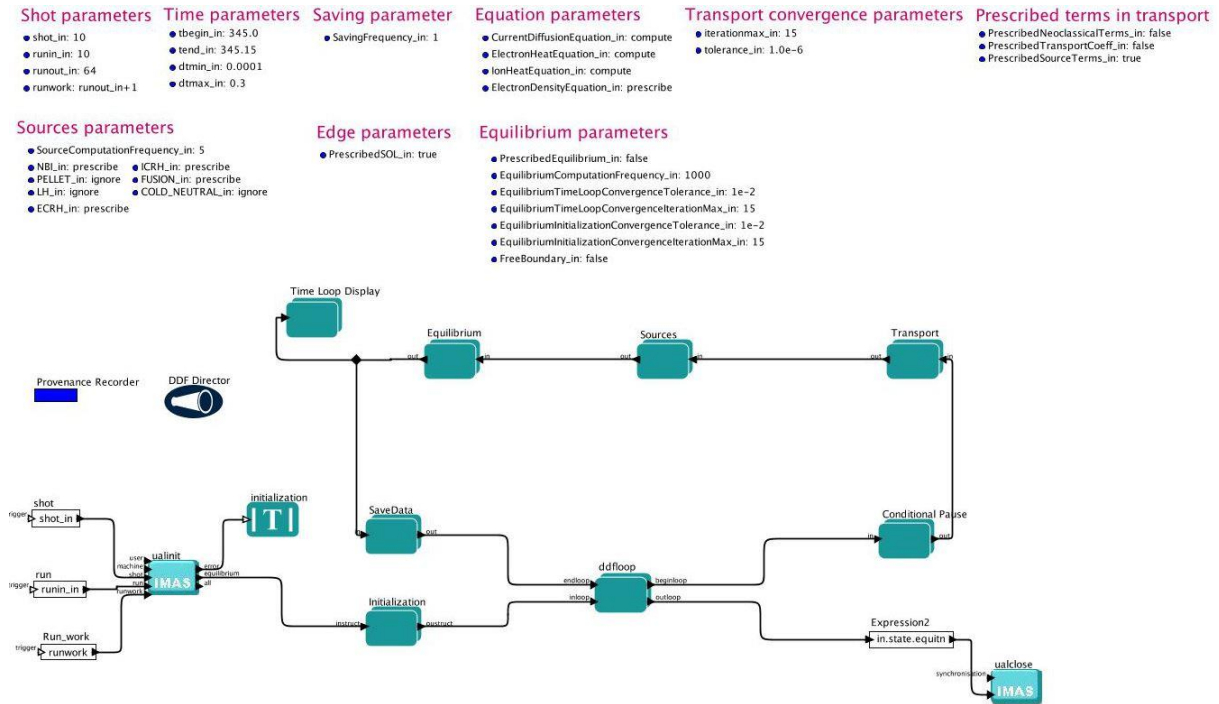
Shot parameters
shot_in: 10
runin_in: 10
runout_in: 64
runwork: runout_in+1

Time parameters
tbegin_in: 345.0
tend_in: 345.15
dtmin_in: 0.0001
dtmax_in: 0.3

Saving parameter
SavingFrequency_in: 1

Equation parameters
CurrentDiffusionEquation_in: compute
ElectronHeatEquation_in: compute
IonHeatEquation_in: compute
ElectronDensityEquation_in: prescribe

Transport convergence parameters
iterationmax_in: 15
tolerance_in: 1.0e-6

Prescribed terms in transport
PrescribedNeoclassicalTerms_in: false
PrescribedTransportCoeff_in: false
PrescribedSourceTerms_in: true

Sources parameters
SourceComputationFrequency_in: 5
NBI_in: prescribe
ICRH_in: prescribe
PELLET_in: ignore
FUSION_in: prescribe
LH_in: ignore
COLD_NEUTRAL_in: ignore
ECRH_in: prescribe

Edge parameters
PrescribedSOL_in: true

Equilibrium parameters
PrescribedEquilibrium_in: false
EquilibriumComputationFrequency_in: 1000
EquilibriumTimeLoopConvergenceTolerance_in: 1e-2
EquilibriumTimeLoopConvergenceIterationMax_in: 15
EquilibriumInitializationConvergenceTolerance_in: 1e-2
EquilibriumInitializationConvergenceIterationMax_in: 15
FreeBoundary_in: false

Time Loop Display
Equilibrium
out in
Sources
out in
Transport
out in
Provenance Recorder
DDF Director
shot
trigger shot_in
initialization
|T|
SaveData
in out
Conditional Pause
in out
run
trigger runin_in
user machine shot run runwork
ualinit
IMAS
error equilibrium all
ddfloop
endloop beginloop
inloop outloop
Run_work
trigger runwork
Initialization
instruct outstruct
Expression2
in.state.equitn
ualclose
synchronisation
IMAS